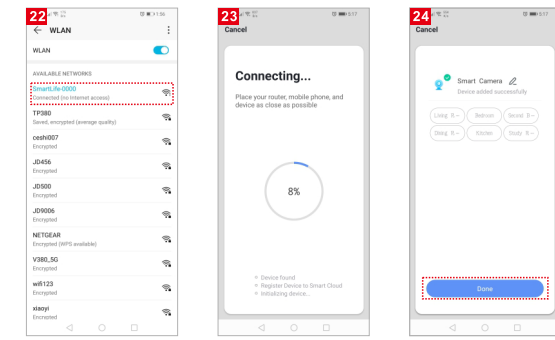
22

WLAN

WLAN

AVAILABLE NETWORKS

SmartLife-0000
Connected (no Internet access)

TP380
Saved, encrypted (average quality)

ceshi007
Encrypted

JD456
Encrypted

JD500
Encrypted

JD9006
Encrypted

NETGEAR
Encrypted (WPS available)

V380_5G
Encrypted

wifi123
Encrypted

xiaoyi
Encrypted

23

Cancel

Connecting...

Place your router, mobile phone, and device as close as possible

8%

Device found
Register Device to Smart Cloud
Initializing device...

24

Cancel

Smart Camera
Device added successfully

Living R...
Bedroom
Second B...
Dining R...
Kitchen
Study R...

Done